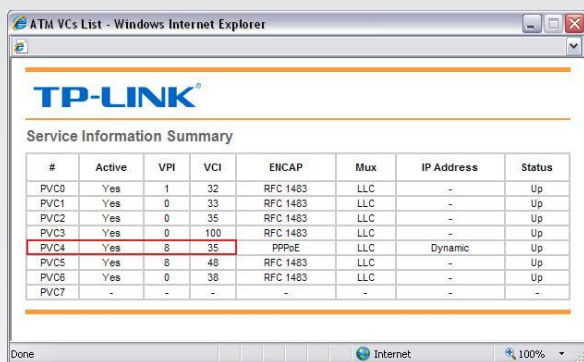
ATM VCs List - Windows Internet Explorer

TP-LINK®

Service Information Summary

| # | Active | VPI | VCI | ENCAP | Mux | IP Address | Status |
|---|---|---|---|---|---|---|---|
| PVC0 | Yes | 1 | 32 | RFC 1483 | LLC | - | Up |
| PVC1 | Yes | 0 | 33 | RFC 1483 | LLC | - | Up |
| PVC2 | Yes | 0 | 35 | RFC 1483 | LLC | - | Up |
| PVC3 | Yes | 0 | 100 | RFC 1483 | LLC | - | Up |
| PVC4 | Yes | 8 | 35 | PPPoE | LLC | Dynamic | Up |
| PVC5 | Yes | 8 | 48 | RFC 1483 | LLC | - | Up |
| PVC6 | Yes | 0 | 38 | RFC 1483 | LLC | - | Up |
| PVC7 | - | - | - | - | - | - | - |

Done | Internet | 100%